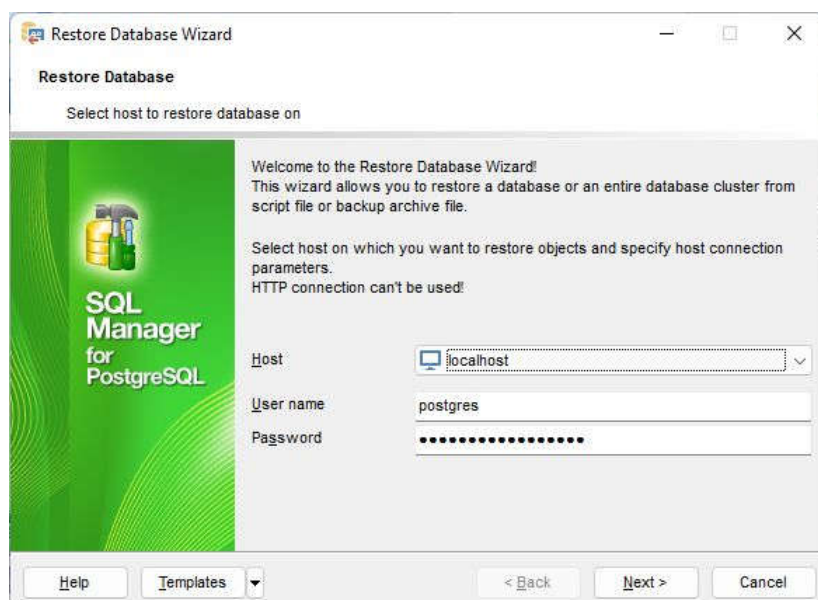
Restore Database Wizard

Restore Database

Select host to restore database on

SQL Manager for PostgreSQL

Welcome to the Restore Database Wizard!
This wizard allows you to restore a database or an entire database cluster from script file or backup archive file.

Select host on which you want to restore objects and specify host connection parameters.
HTTP connection can't be used!

Host localhost

User name postgres

Password •••••••••••••••••

Help Templates < Back Next > Cancel